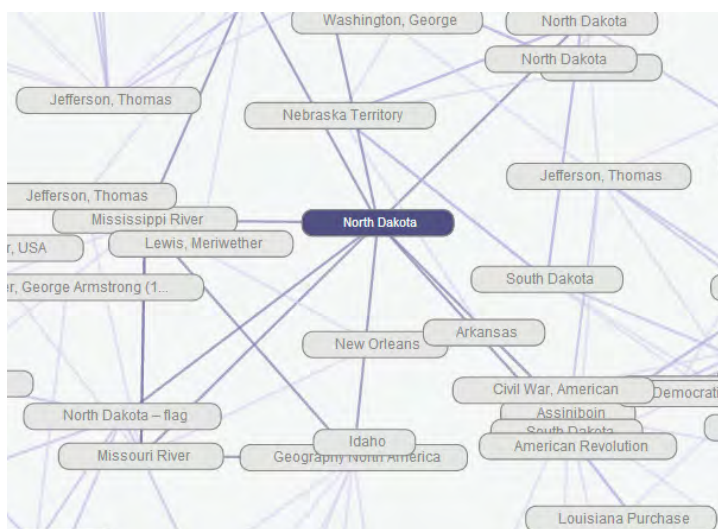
Washington, George
North Dakota
North Dakota
Jefferson, Thomas
Nebraska Territory
Jefferson, Thomas
Jefferson, Thomas
Mississippi River
North Dakota
r, USA
Lewis, Meriwether
er, George Armstrong (1...
South Dakota
Arkansas
New Orleans
Civil War, American
Democrati
Assiniboin
South Dakota
American Revolution
North Dakota – flag
Idaho
Missouri River
Geography North America
Louisiana Purchase